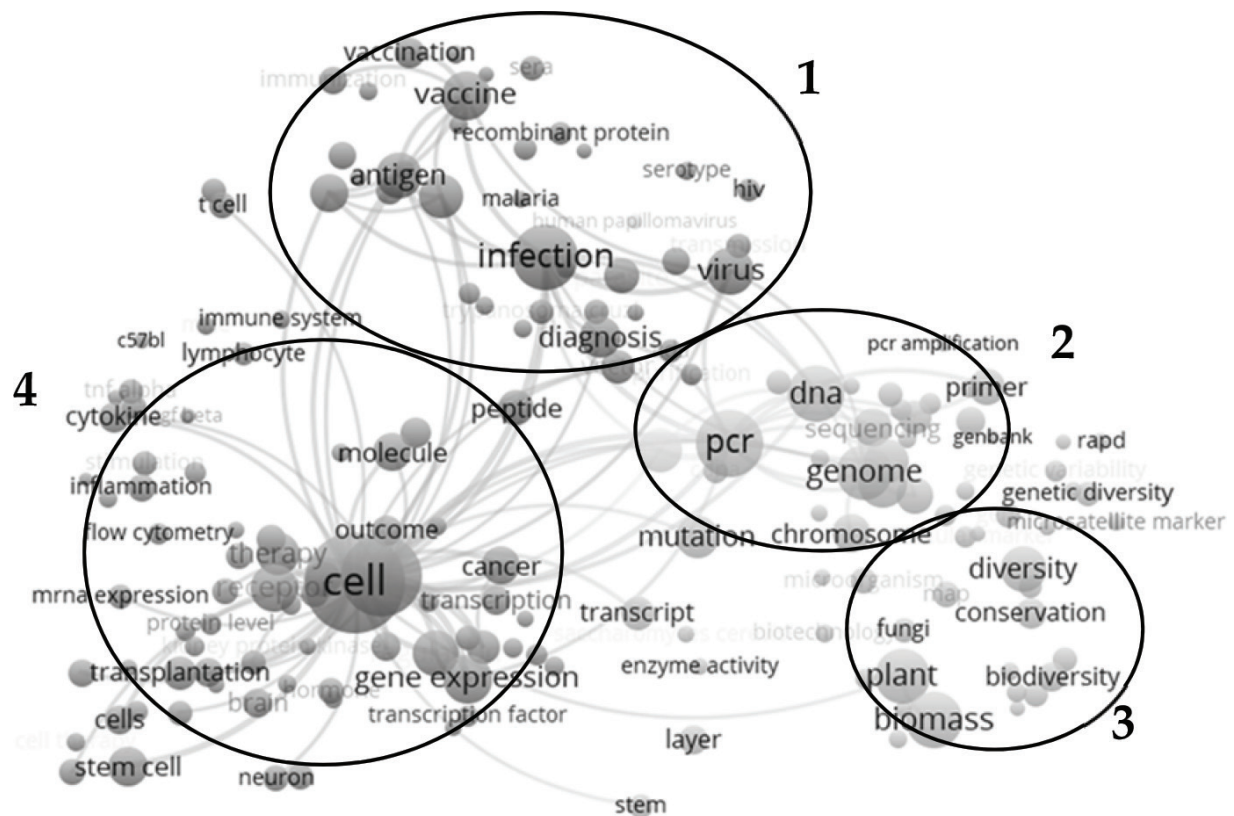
1

vaccination
immunization
sera
vaccine
recombinant protein
antigen
serotype
hiv
t cell
malaria
human papillomavirus
transmission
infection
virus
immune system
diagnosis
c57bl
lymphocyte

2

pcr amplification

4

primer
tnf alpha
cytokine
tgf beta
peptide
dna
pcr
sequencing
genbank
rapd
molecule
stimulation
inflammation
genome
genetic variability
genetic diversity
outcome
microsatellite marker
flow cytometry
mutation
chromosome
therapy
cancer
diversity
cell
receptor
microorganism
mrna expression
transcription
map
transcript
conservation
protein level
fungi
kinase
biotechnology
transplantation
saccharomyces cerevisiae
enzyme activity
plant
biodiversity
gene expression
hormone
brain
cells
transcription factor
biomass

3

cell therapy
layer
stem cell
neuron
stem